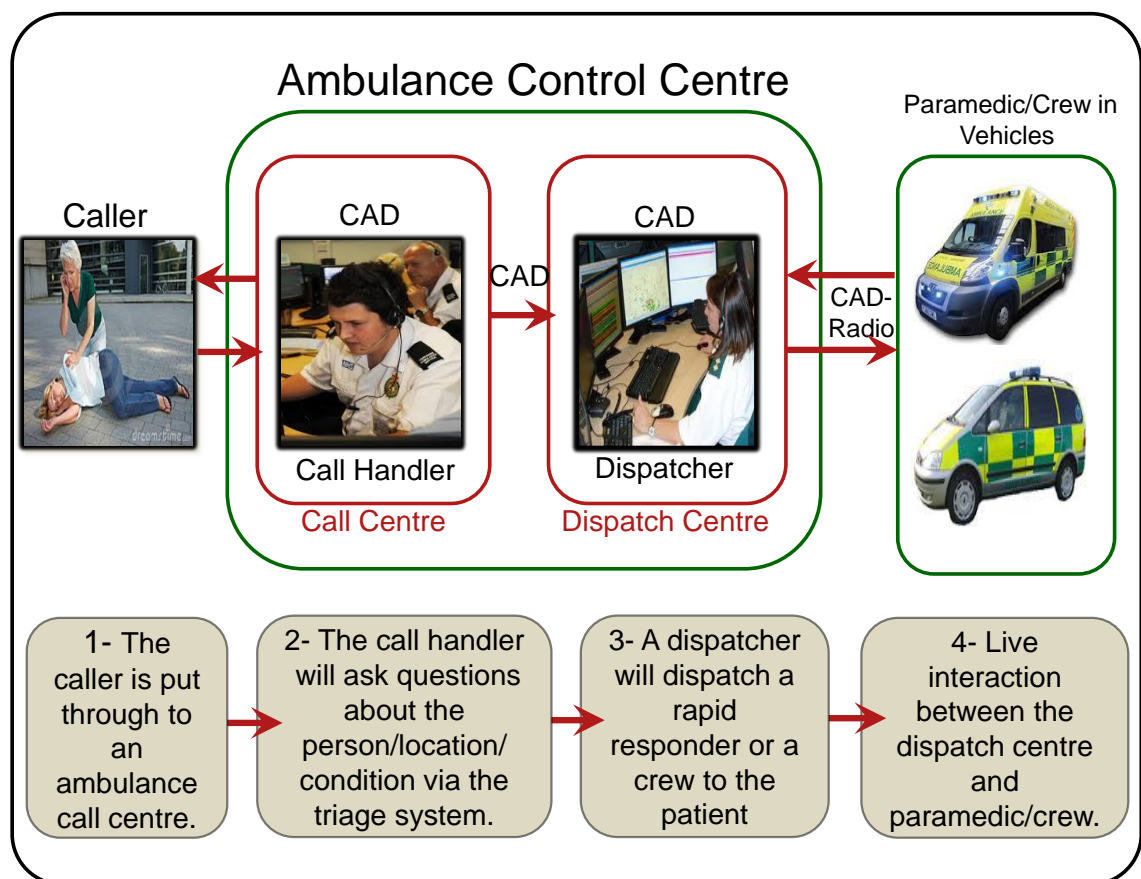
Ambulance Control Centre

Paramedic/Crew in Vehicles

Caller

CAD

CAD

CAD

CAD-Radio

Call Handler

Dispatcher

Call Centre

Dispatch Centre

1- The caller is put through to an ambulance call centre.

2- The call handler will ask questions about the person/location/ condition via the triage system.

3- A dispatcher will dispatch a rapid responder or a crew to the patient

4- Live interaction between the dispatch centre and paramedic/crew.